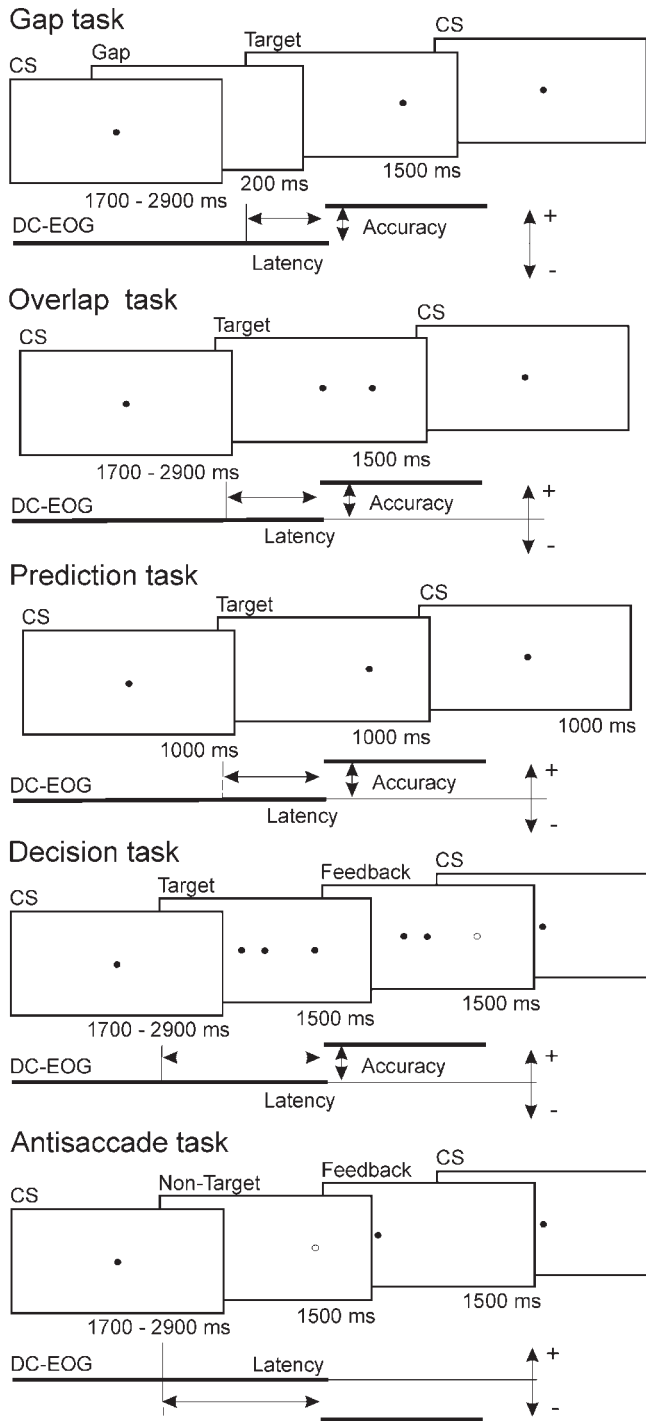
Gap task

CS

Gap

Target

CS

1700 - 2900 ms

200 ms

1500 ms

DC-EOG

Accuracy

Latency

+

-

Overlap task

CS

Target

CS

1700 - 2900 ms

1500 ms

DC-EOG

Accuracy

Latency

+

-

Prediction task

CS

Target

CS

1000 ms

1000 ms

1000 ms

DC-EOG

Accuracy

Latency

+

-

Decision task

CS

Target

Feedback

CS

1700 - 2900 ms

1500 ms

1500 ms

DC-EOG

Accuracy

Latency

+

-

Antisaccade task

CS

Non-Target

Feedback

CS

1700 - 2900 ms

1500 ms

1500 ms

DC-EOG

Latency

+

-